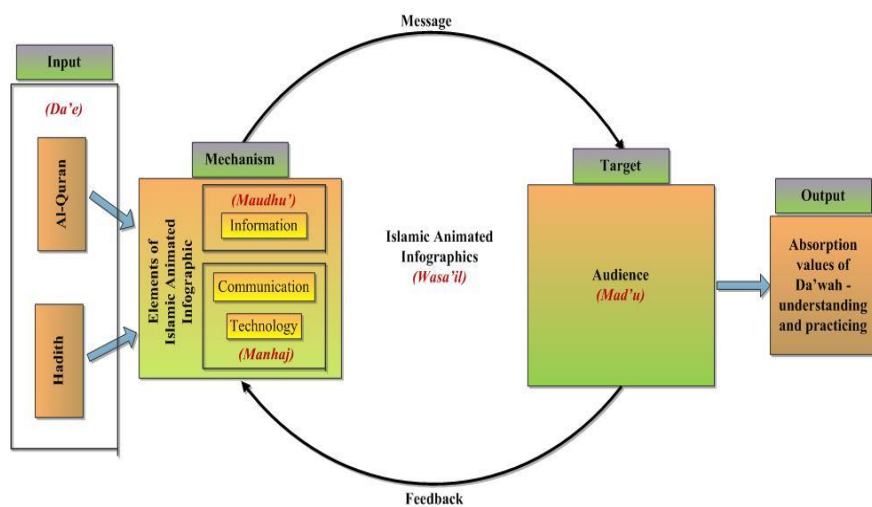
Message

Input

(Da'e)

Al-Quran

Hadith

Mechanism

Elements of Islamic Animated Infographic

(Maudhu')

Information

Communication

Technology

(Manhaj)

Islamic Animated Infographics

(Wasa'il)

Target

Audience

(Mad'u)

Output

Absorption values of Da'wah - understanding and practicing

Feedback